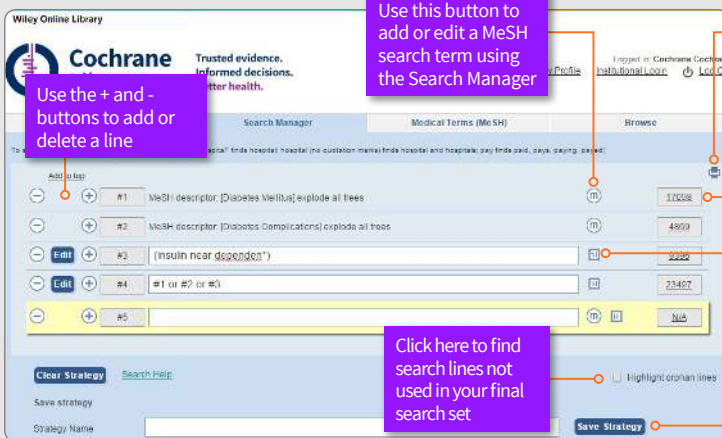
Wiley Online Library

Cochrane

Trusted evidence. Informed decisions. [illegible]tter health.

Use this button to add or edit a MeSH search term using the Search Manager

Use the + and - buttons to add or delete a line

Logged in: Cochrane Cochra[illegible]

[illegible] Profile Institutional Login Log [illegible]

Search Manager

Medical Terms (MeSH)

Browse

To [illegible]spital" finds hospital, hospital (no quotation marks) finds hospital and hospitals; pay finds paid, pays, paying, payed)

Add to top

#1 MeSH descriptor: [Diabetes Mellitus] explode all trees 17058

#2 MeSH descriptor: [Diabetes Complications] explode all trees 4809

Edit #3 (insulin near dependen*) 3388

Edit #4 #1 or #2 or #3 23497

#5 N/A

Clear Strategy

Search Help

Click here to find search lines not used in your final search set

Highlight orphan lines

Save strategy

Strategy Name

Save Strategy